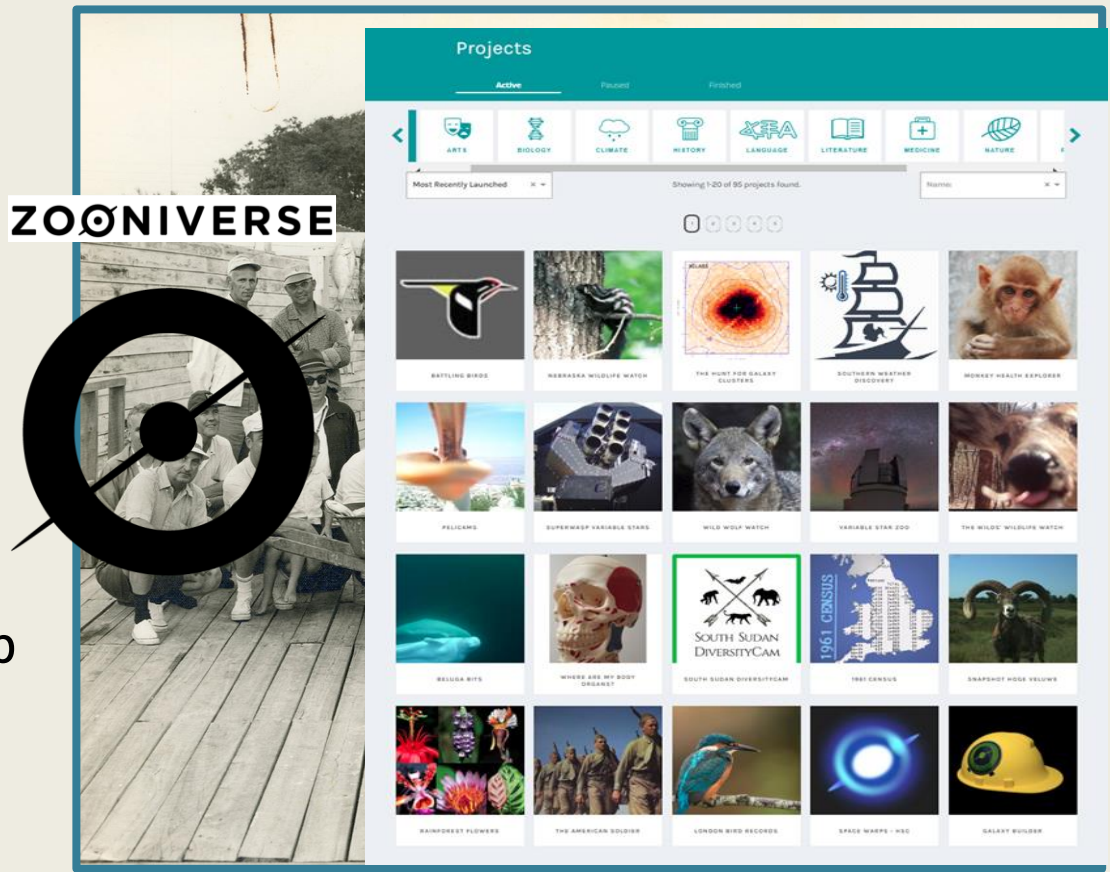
ZOONIVERSE

Projects

Active Paused Finished

ARTS BIOLOGY CLIMATE HISTORY LANGUAGE LITERATURE MEDICINE NATURE

Most Recently Launched

Showing 1-20 of 95 projects found.

Name:

BATTLING BIRDS

NEBRASKA WILDLIFE WATCH

THE HUNT FOR GALAXY CLUSTERS

SOUTHERN WEATHER DISCOVERY

MONKEY HEALTH EXPLORER

PELICAMS

SUPERWASP VARIABLE STARS

WILD WOLF WATCH

VARIABLE STAR ZOO

THE WILDS' WILDLIFE WATCH

BELUGA BITS

WHERE ARE MY BODY ORGANS?

SOUTH SUDAN DiversityCam

SOUTH SUDAN DIVERSITYCAM

1961 CENSUS

1961 CENSUS

SNAPSHOT HOGE VELUWE

RAINFOREST FLOWERS

THE AMERICAN SOLDIER

LONDON BIRD RECORDS

SPACE WARPS - HSC

GALAXY BUILDER

o